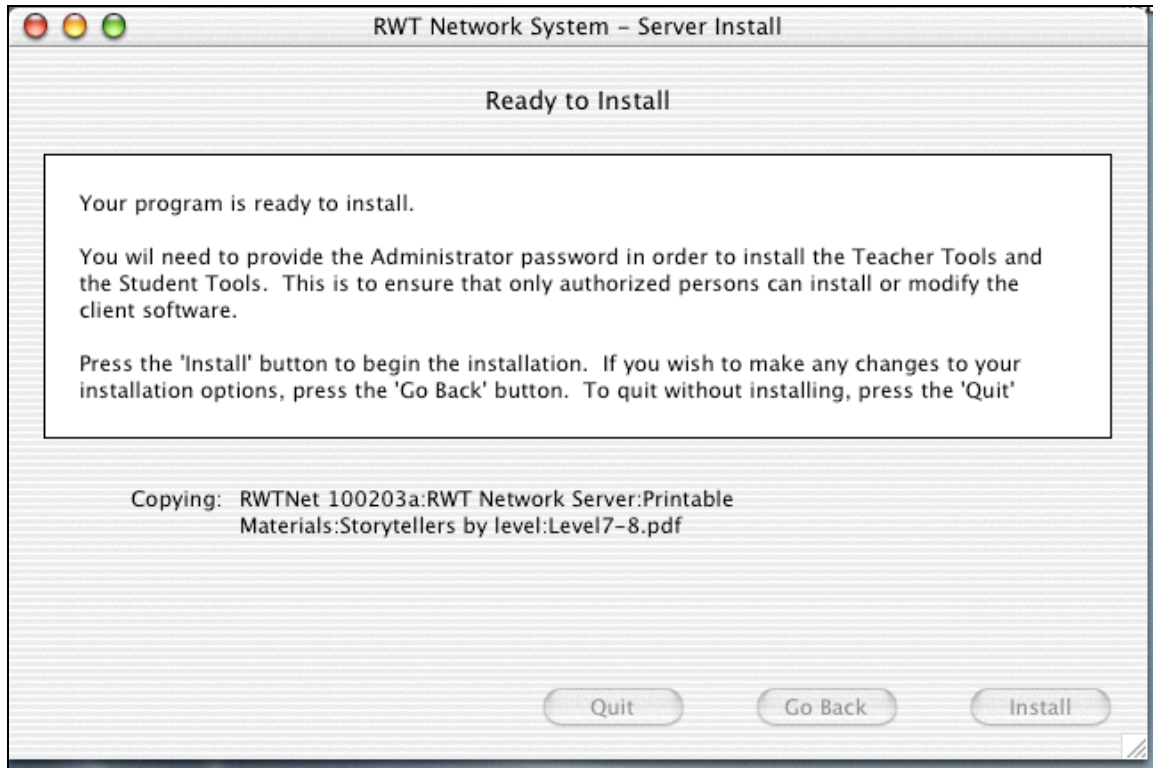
RWT Network System - Server Install

Ready to Install

Your program is ready to install.

You wil need to provide the Administrator password in order to install the Teacher Tools and the Student Tools. This is to ensure that only authorized persons can install or modify the client software.

Press the 'Install' button to begin the installation. If you wish to make any changes to your installation options, press the 'Go Back' button. To quit without installing, press the 'Quit'

Copying: RWTNet 100203a:RWT Network Server:Printable Materials:Storytellers by level:Level7-8.pdf

Quit

Go Back

Install